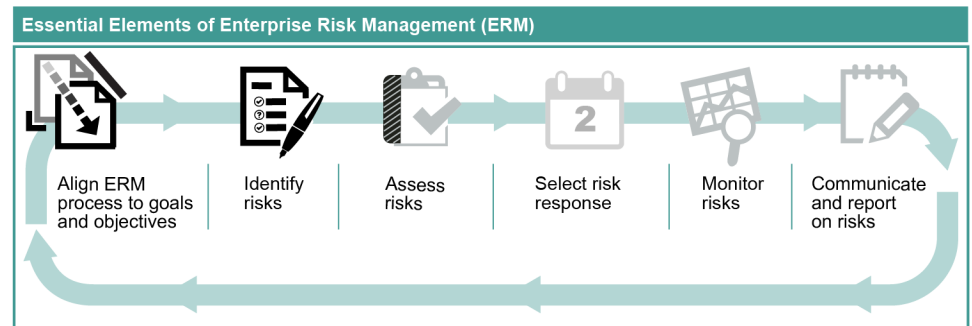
Essential Elements of Enterprise Risk Management (ERM)

Align ERM process to goals and objectives

Identify risks

Assess risks

2

Select risk response

Monitor risks

Communicate and report on risks